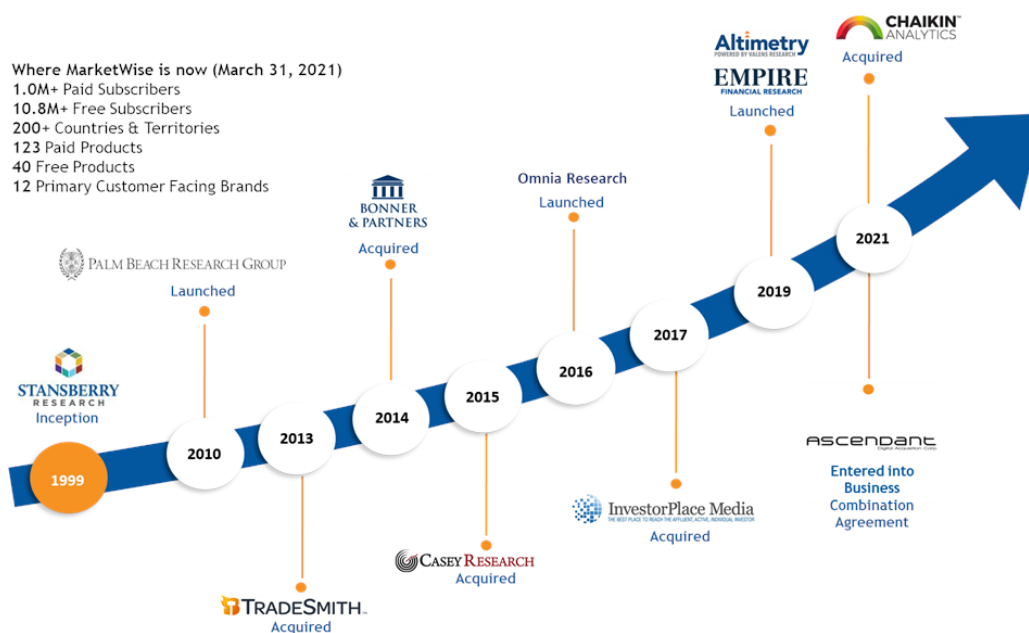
Where MarketWise is now (March 31, 2021)
1.0M+ Paid Subscribers
10.8M+ Free Subscribers
200+ Countries & Territories
123 Paid Products
40 Free Products
12 Primary Customer Facing Brands

STANSBERRY RESEARCH
Inception
1999

PALM BEACH RESEARCH GROUP
Launched
2010

TRADESMITH
Acquired
2013

BONNER & PARTNERS
Acquired
2014

CASEY RESEARCH
Acquired
2015

Omnia Research
Launched
2016

InvestorPlace Media
THE BEST PLACE TO REACH THE AFFLUENT, ACTIVE, INDIVIDUAL INVESTOR
Acquired
2017

Altimetry
POWERED BY VALENS RESEARCH
EMPIRE
FINANCIAL RESEARCH
Launched
2019

CHAIKIN ANALYTICS
Acquired
2021

ASCENDANT
Digital Acquisition Corp.
Entered into Business Combination Agreement